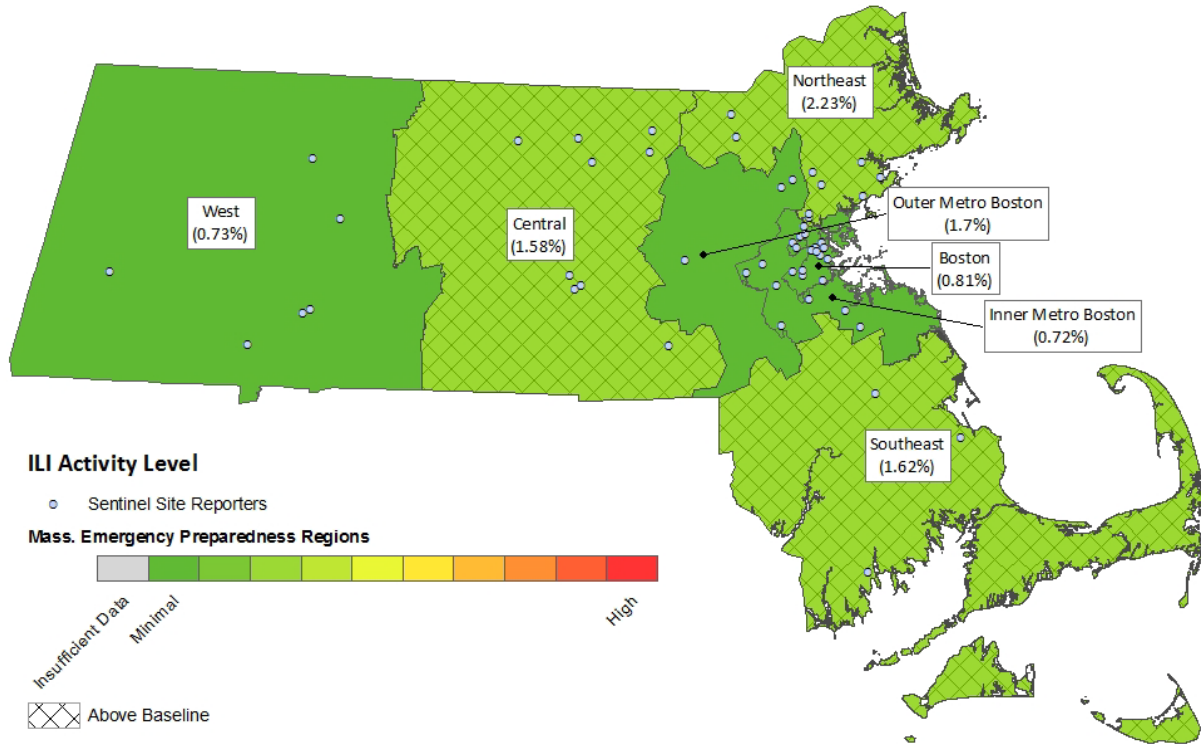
Northeast
(2.23%)

West
(0.73%)

Central
(1.58%)

Outer Metro Boston
(1.7%)

Boston
(0.81%)

Inner Metro Boston
(0.72%)

Southeast
(1.62%)

ILI Activity Level

Sentinel Site Reporters

Mass. Emergency Preparedness Regions

Insufficient Data
Minimal
High

Above Baseline